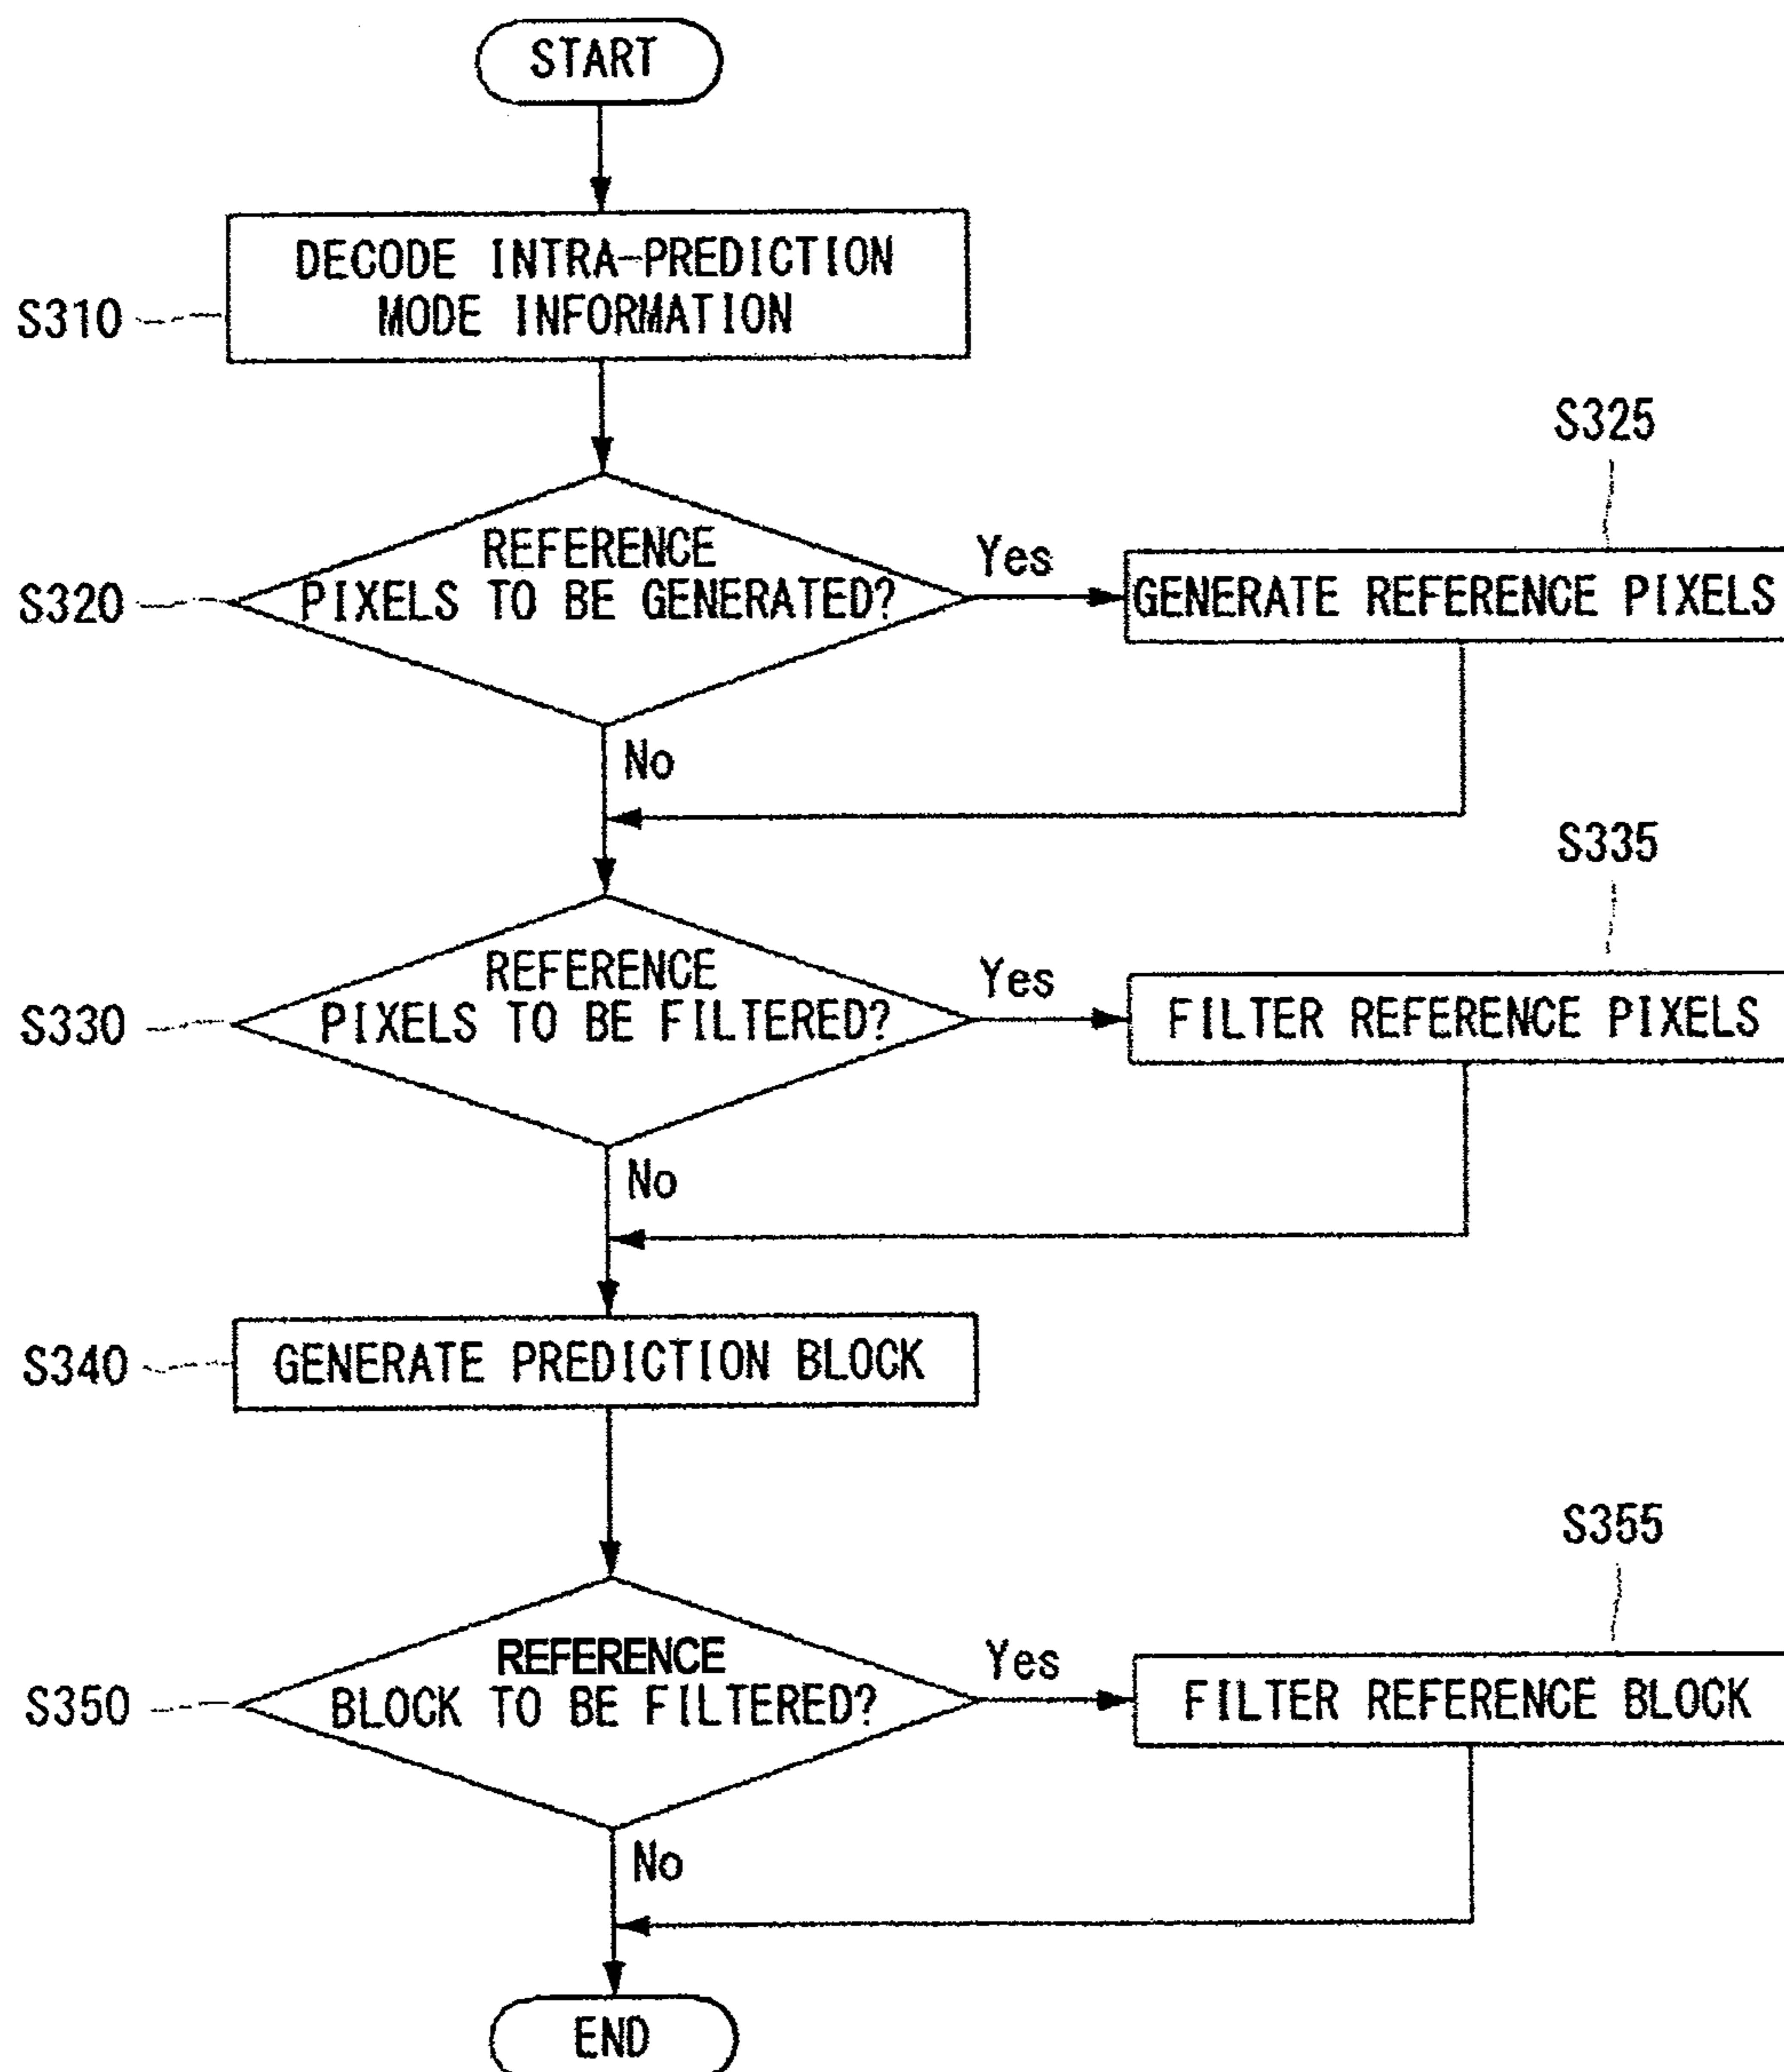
START

S310 DECODE INTRA-PREDICTION MODE INFORMATION

S320 REFERENCE PIXELS TO BE GENERATED?

Yes

S325 GENERATE REFERENCE PIXELS

No

S330 REFERENCE PIXELS TO BE FILTERED?

Yes

S335 FILTER REFERENCE PIXELS

No

S340 GENERATE PREDICTION BLOCK

S350 REFERENCE BLOCK TO BE FILTERED?

Yes

S355 FILTER REFERENCE BLOCK

No

END